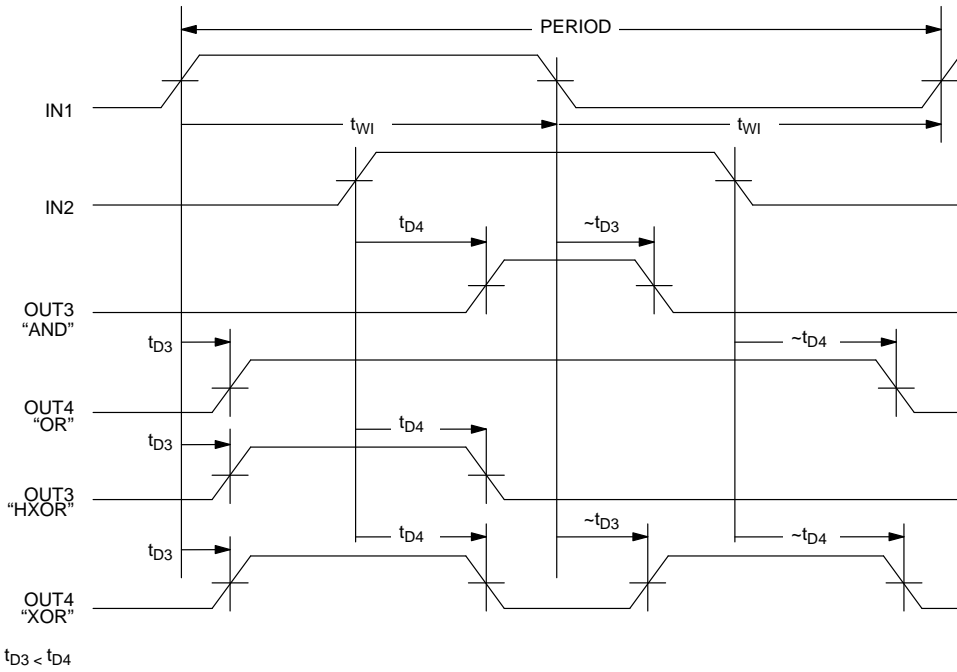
PERIOD

IN1

$t_{WI}$

$t_{WI}$

IN2

$t_{D4}$

$\sim t_{D3}$

OUT3 "AND"

$t_{D3}$

$\sim t_{D4}$

OUT4 "OR"

$t_{D3}$

$t_{D4}$

OUT3 "HXOR"

$t_{D4}$

$\sim t_{D3}$

$\sim t_{D4}$

$t_{D3}$

OUT4 "XOR"

$t_{D3} < t_{D4}$